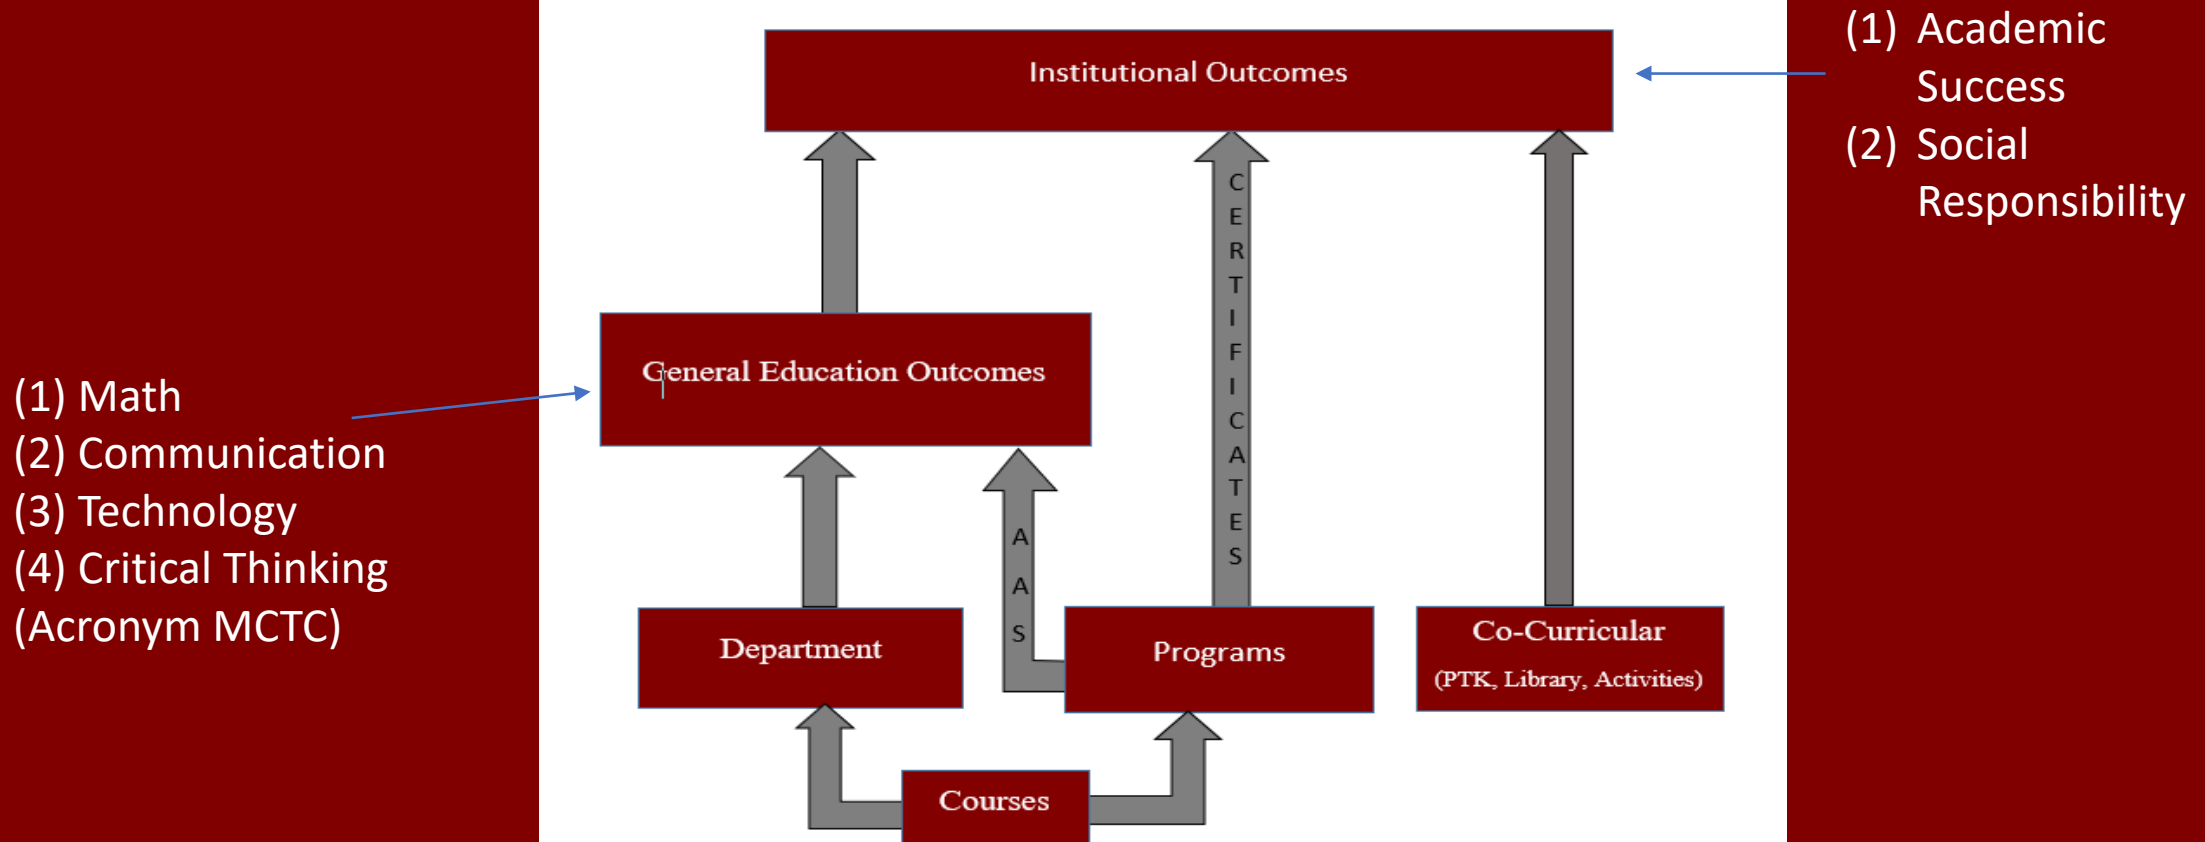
Institutional Outcomes

(1) Academic Success
(2) Social Responsibility

CERTIFICATES

General Education Outcomes

(1) Math
(2) Communication
(3) Technology
(4) Critical Thinking
(Acronym MCTC)

AAS

Department

Programs

Co-Curricular
(PTK, Library, Activities)

Courses